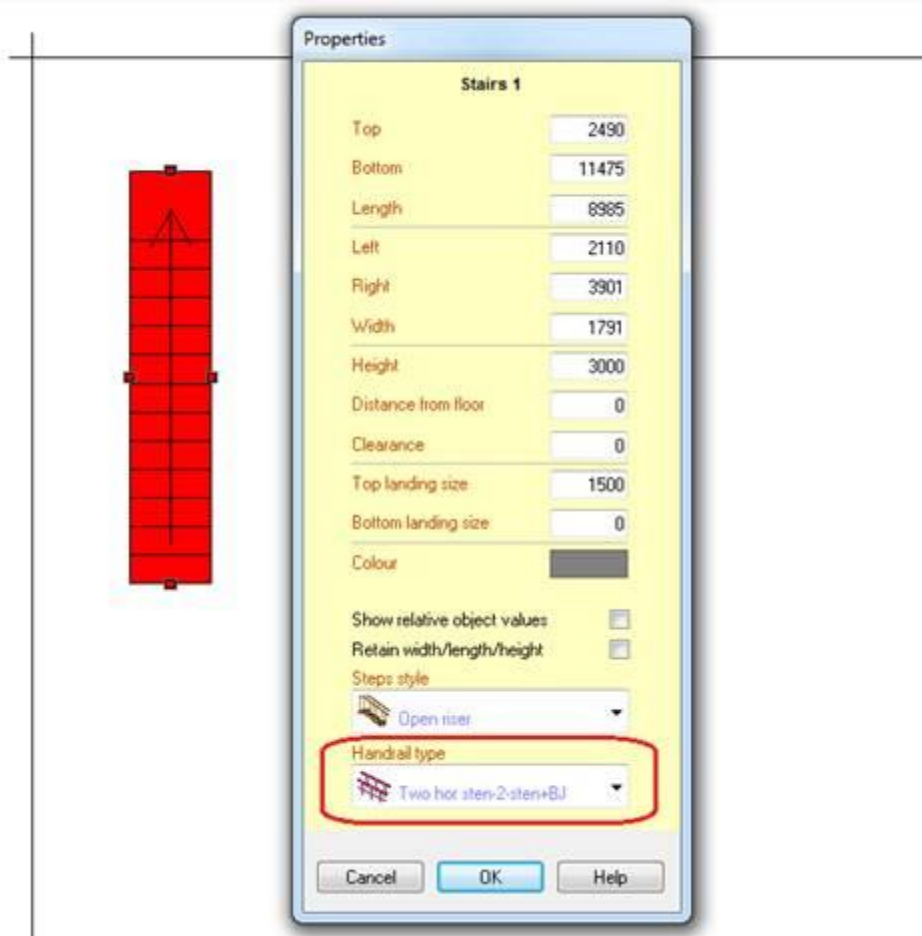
Properties

Stairs 1

Top 2490
Bottom 11475
Length 8985
Left 2110
Right 3901
Width 1791
Height 3000
Distance from floor 0
Clearance 0
Top landing size 1500
Bottom landing size 0
Colour

Show relative object values
Retain width/length/height
Steps style
Open riser
Handrail type
Two hor sten-2-sten+BJ

Cancel OK Help